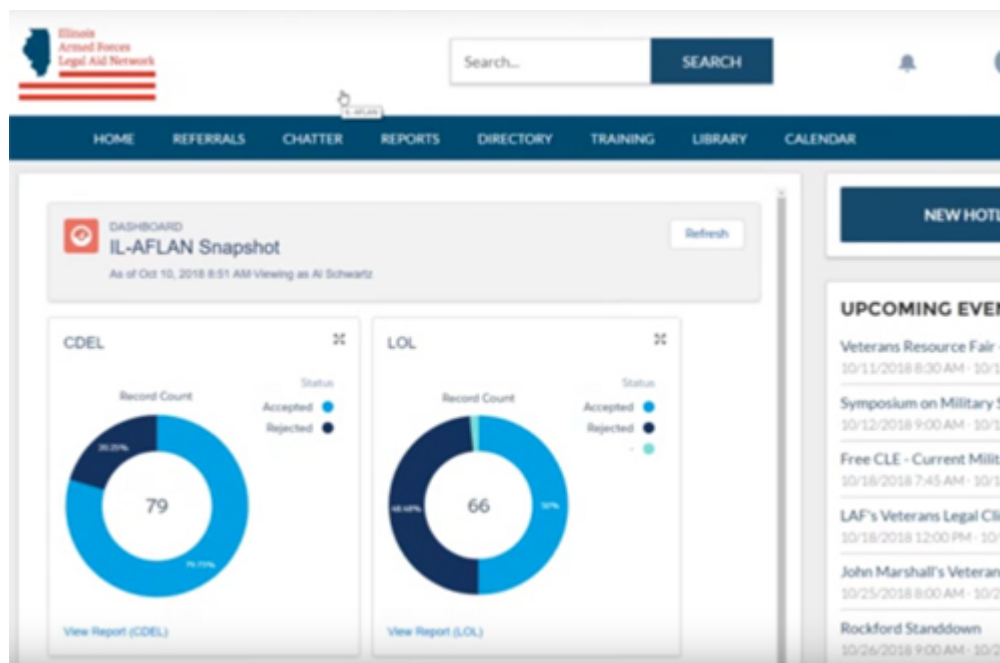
Illinois Armed Forces Legal Aid Network

Search...

SEARCH

IL-AFLAN

HOME REFERRALS CHATTER REPORTS DIRECTORY TRAINING LIBRARY CALENDAR

DASHBOARD
IL-AFLAN Snapshot
As of Oct 10, 2018 8:51 AM·Viewing as Al Schwartz

Refresh

CDEL

Record Count

Status
Accepted
Rejected

20.25%

79

79.75%

View Report (CDEL)

LOL

Record Count

Status
Accepted
Rejected
-

48.48%

66

50%

View Report (LOL)

NEW HOTL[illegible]

UPCOMING EVEN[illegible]

Veterans Resource Fair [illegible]
10/11/2018 8:30 AM - 10/1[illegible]

Symposium on Military S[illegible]
10/12/2018 9:00 AM - 10/1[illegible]

Free CLE - Current Milit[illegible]
10/18/2018 7:45 AM - 10/1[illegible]

LAF's Veterans Legal Cli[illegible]
10/18/2018 12:00 PM - 10/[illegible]

John Marshall's Veteran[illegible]
10/25/2018 8:00 AM - 10/2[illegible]

Rockford Standdown
10/26/2018 9:00 AM - 10/2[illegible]